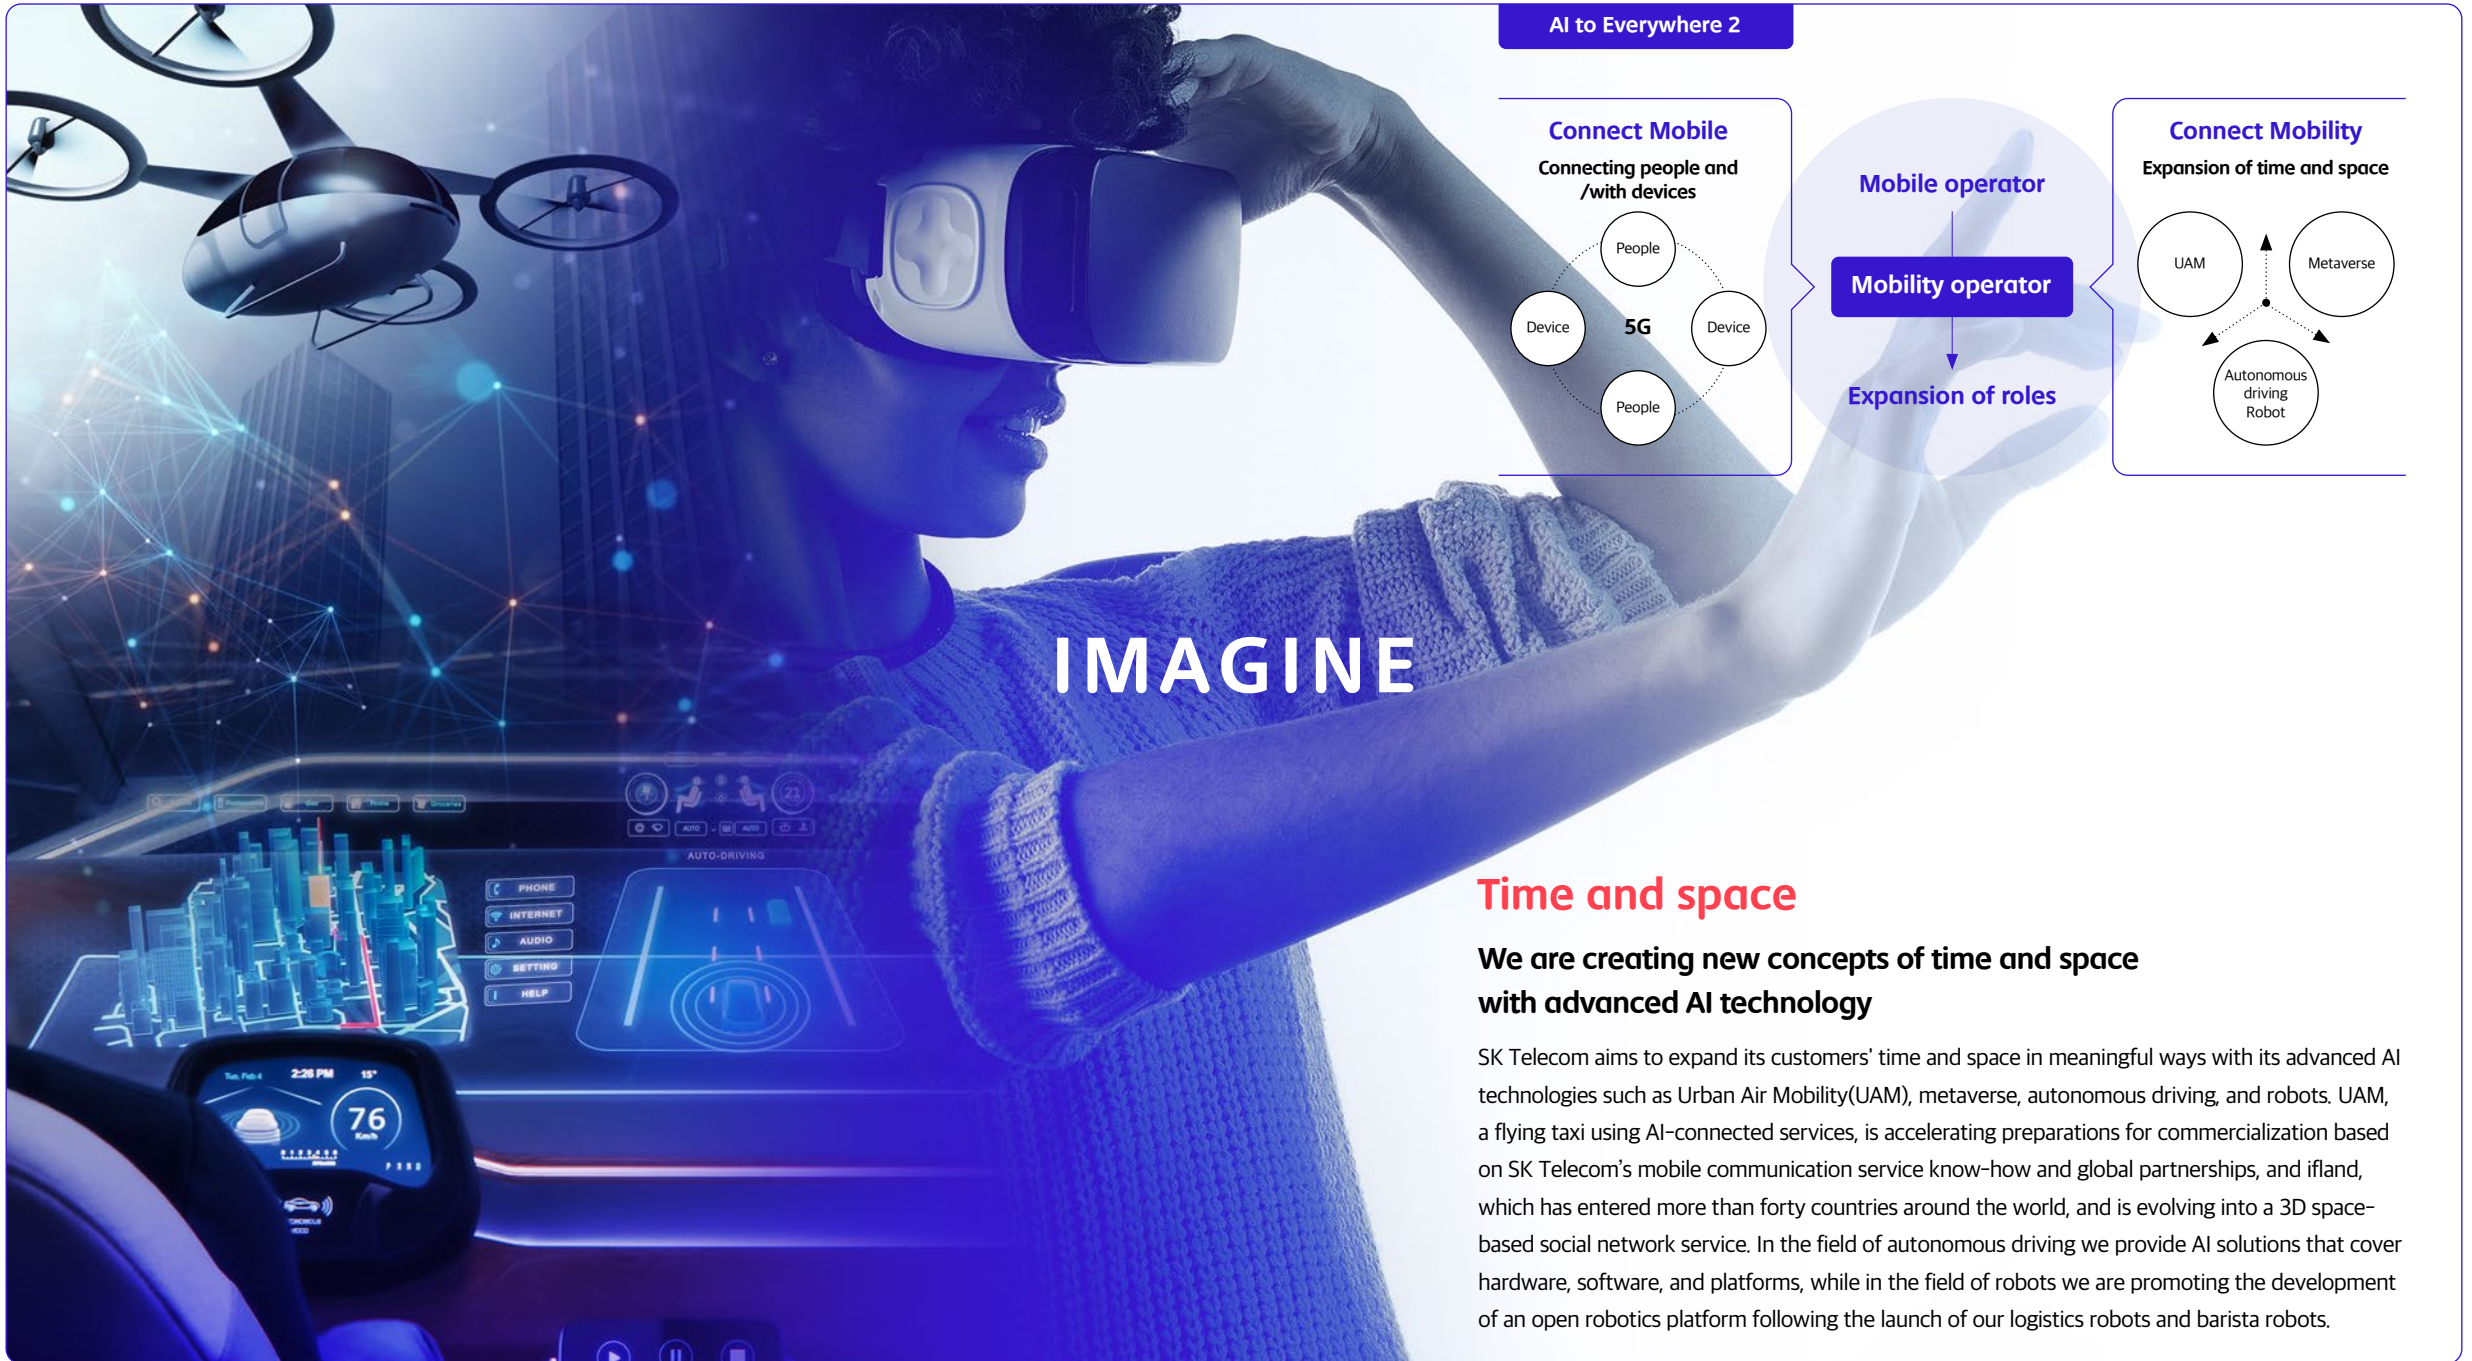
AI to Everywhere 2

Connect Mobile

Connecting people and /with devices

People

Device

5G

Device

People

Mobile operator

Mobility operator

Expansion of roles

Connect Mobility

Expansion of time and space

UAM

Metaverse

Autonomous driving Robot

PHONE

INTERNET

AUDIO

SETTING

HELP

AUTO-DRIVING

2:26 PM

76

IMAGINE

Time and space

We are creating new concepts of time and space with advanced AI technology

SK Telecom aims to expand its customers' time and space in meaningful ways with its advanced AI technologies such as Urban Air Mobility(UAM), metaverse, autonomous driving, and robots. UAM, a flying taxi using AI-connected services, is accelerating preparations for commercialization based on SK Telecom's mobile communication service know-how and global partnerships, and ifland, which has entered more than forty countries around the world, and is evolving into a 3D space-based social network service. In the field of autonomous driving we provide AI solutions that cover hardware, software, and platforms, while in the field of robots we are promoting the development of an open robotics platform following the launch of our logistics robots and barista robots.